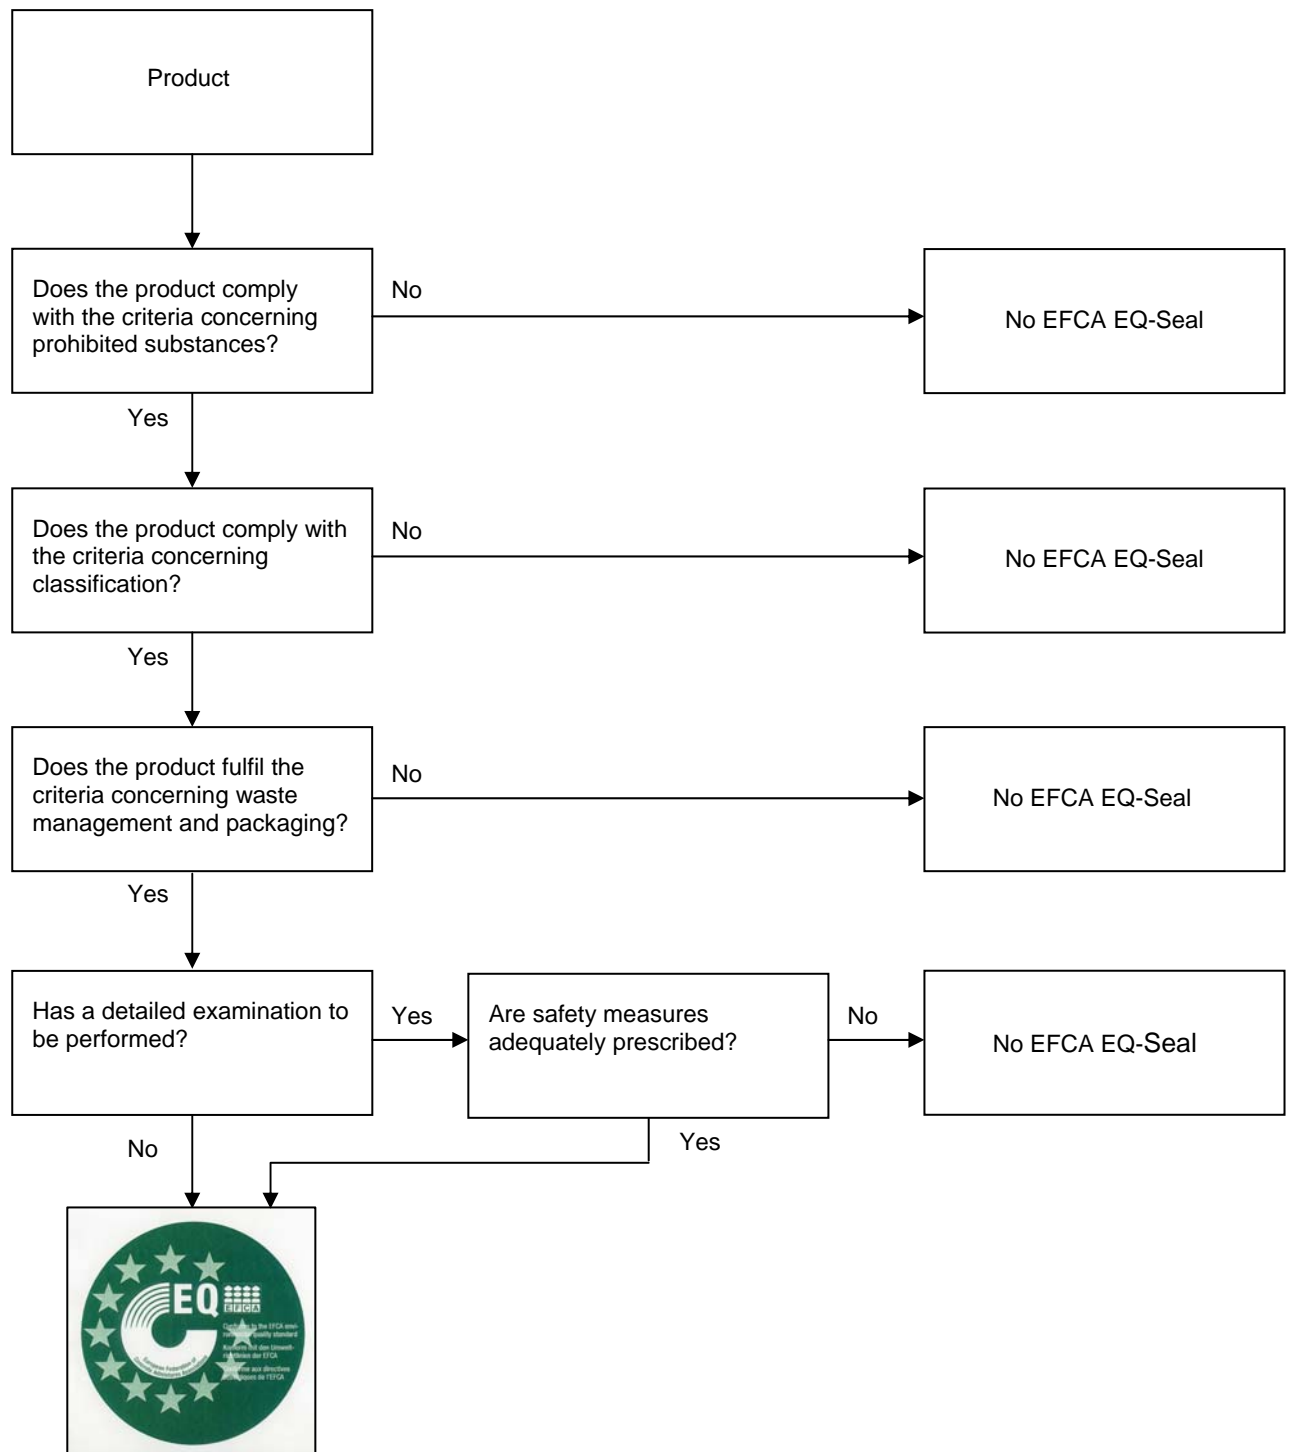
Product

Does the product comply with the criteria concerning prohibited substances?

No

No EFCA EQ-Seal

Yes

Does the product comply with the criteria concerning classification?

No

No EFCA EQ-Seal

Yes

Does the product fulfil the criteria concerning waste management and packaging?

No

No EFCA EQ-Seal

Yes

Has a detailed examination to be performed?

Yes

Are safety measures adequately prescribed?

No

No EFCA EQ-Seal

No

Yes

EQ EFCA

Conform to the EFCA envi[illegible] quality standard
Konform mit den Umwelt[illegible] der EFCA
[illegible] aux directives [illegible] de l'EFCA
European Federation of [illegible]